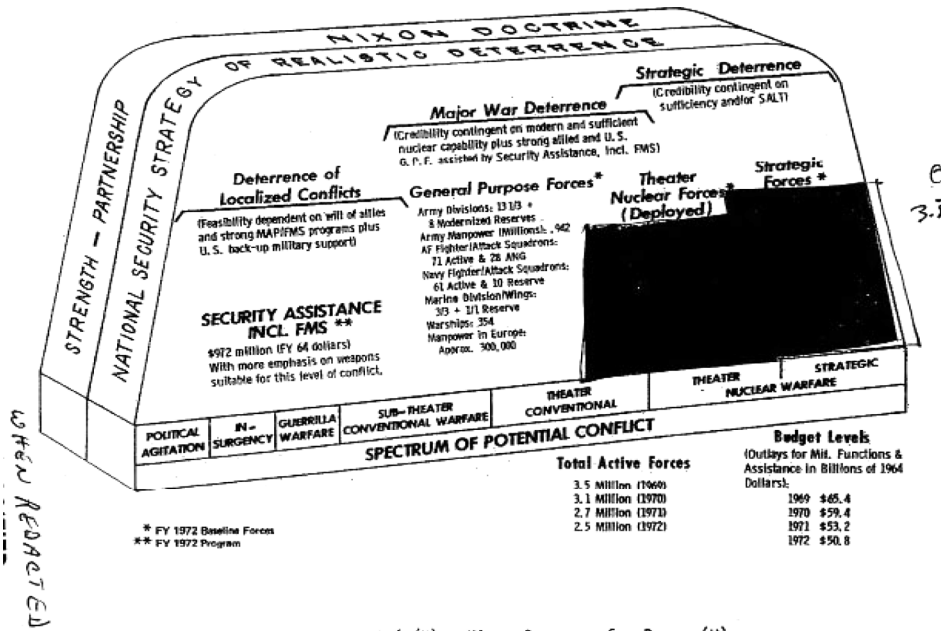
NIXON DOCTRINE

NATIONAL SECURITY STRATEGY OF REALISTIC DETERRENCE

STRENGTH — PARTNERSHIP

Strategic Deterrence
(Credibility contingent on sufficiency and/or SALT)

Major War Deterrence
(Credibility contingent on modern and sufficient nuclear capability plus strong allied and U. S. G. P. F. assisted by Security Assistance, Incl. FMS)

Deterrence of Localized Conflicts
(Feasibility dependent on will of allies and strong MAP/FMS programs plus U. S. back-up military support)

General Purpose Forces*
Army Divisions: 13 1/3 + 8 Modernized Reserves
Army Manpower (Millions): .942
AF Fighter/Attack Squadrons: 71 Active & 28 ANG
Navy Fighter/Attack Squadrons: 61 Active & 10 Reserve
Marine Division/Wings: 3/3 + 1/1 Reserve
Warships: 354
Manpower in Europe: Approx. 300,000

Theater Nuclear Forces* (Deployed)

Strategic Forces *

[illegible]
3.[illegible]

SECURITY ASSISTANCE INCL. FMS **
$972 million (FY 64 dollars)
With more emphasis on weapons suitable for this level of conflict.

| POLITICAL AGITATION | IN-SURGENCY | GUERRILLA WARFARE | SUB-THEATER CONVENTIONAL WARFARE | THEATER CONVENTIONAL | THEATER | STRATEGIC |
|---|---|---|---|---|---|---|

NUCLEAR WARFARE

SPECTRUM OF POTENTIAL CONFLICT

Total Active Forces
3.5 Million (1969)
3.1 Million (1970)
2.7 Million (1971)
2.5 Million (1972)

Budget Levels
(Outlays for Mil. Functions & Assistance in Billions of 1964 Dollars):
1969 $65.4
1970 $59.4
1971 $53.2
1972 $50.8

* FY 1972 Baseline Forces
** FY 1972 Program

WHEN REDACTED

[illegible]